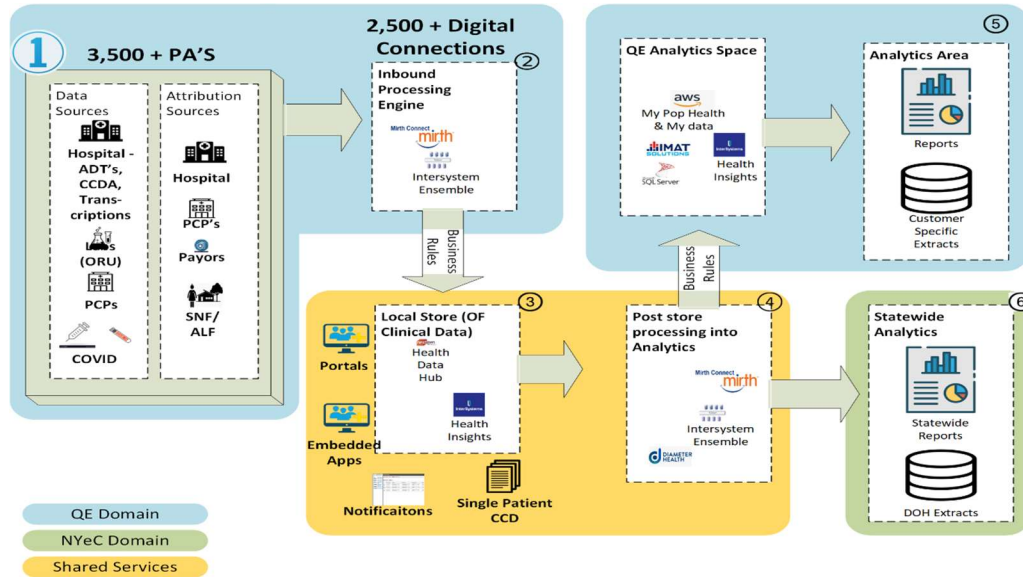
1

3,500 + PA'S

Data Sources

Hospital - ADT's, CCDA, Transcriptions

Labs (ORU)

PCPs

COVID

Attribution Sources

Hospital

PCP's

Payors

SNF/ ALF

2,500 + Digital Connections

2

Inbound Processing Engine

Mirth Connect mirth

Intersystem Ensemble

Business Rules

QE Analytics Space

aws

My Pop Health & My data

IMAT SOLUTIONS

InterSystems

Health Insights

SQL Server

5

Analytics Area

Reports

Customer Specific Extracts

Business Rules

3

Portals

Embedded Apps

Local Store (OF Clinical Data)

Health Data Hub

InterSystems

Health Insights

Notificaitons

Single Patient CCD

4

Post store processing into Analytics

Mirth Connect mirth

Intersystem Ensemble

DIAMETER HEALTH

6

Statewide Analytics

Statewide Reports

DOH Extracts

QE Domain

NYeC Domain

Shared Services